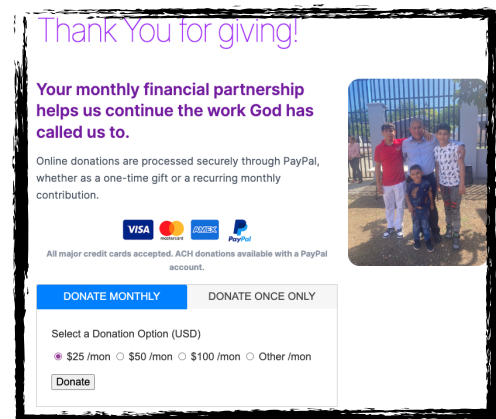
Thank You for giving!

Your monthly financial partnership helps us continue the work God has called us to.

Online donations are processed securely through PayPal, whether as a one-time gift or a recurring monthly contribution.

VISA mastercard AMEX PayPal

All major credit cards accepted. ACH donations available with a PayPal account.

| DONATE MONTHLY | DONATE ONCE ONLY |
|---|---|

Select a Donation Option (USD)

$25 /mon $50 /mon $100 /mon Other /mon

Donate